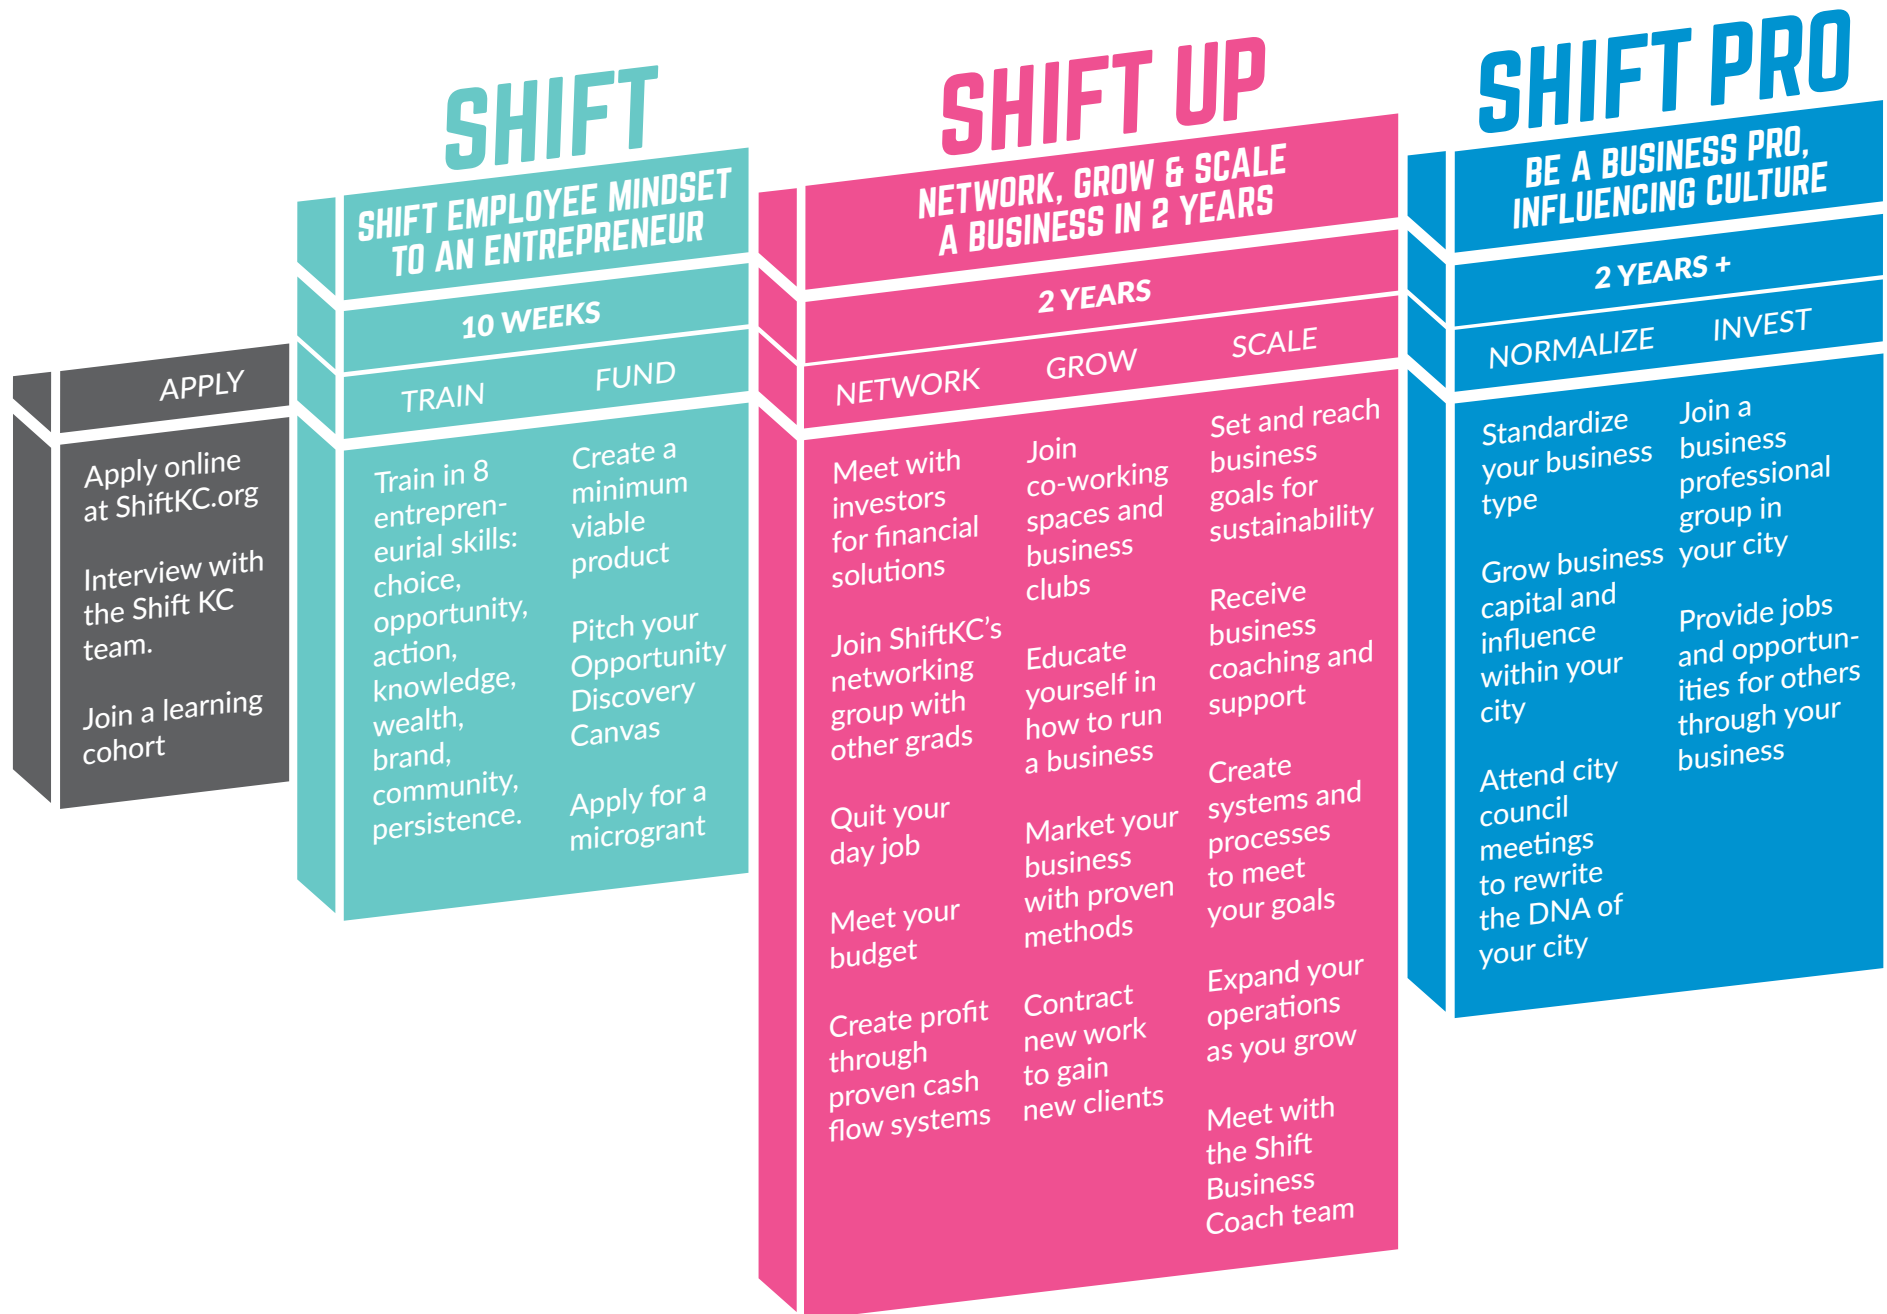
APPLY

Apply online at ShiftKC.org

Interview with the Shift KC team.

Join a learning cohort

SHIFT

SHIFT EMPLOYEE MINDSET TO AN ENTREPRENEUR

10 WEEKS

TRAIN

Train in 8 entrepreneurial skills: choice, opportunity, action, knowledge, wealth, brand, community, persistence.

FUND

Create a minimum viable product

Pitch your Opportunity Discovery Canvas

Apply for a microgrant

SHIFT UP

NETWORK, GROW & SCALE A BUSINESS IN 2 YEARS

2 YEARS

NETWORK

Meet with investors for financial solutions

Join ShiftKC's networking group with other grads

Quit your day job

Meet your budget

Create profit through proven cash flow systems

GROW

Join co-working spaces and business clubs

Educate yourself in how to run a business

Market your business with proven methods

Contract new work to gain new clients

SCALE

Set and reach business goals for sustainability

Receive business coaching and support

Create systems and processes to meet your goals

Expand your operations as you grow

Meet with the Shift Business Coach team

SHIFT PRO

BE A BUSINESS PRO, INFLUENCING CULTURE

2 YEARS +

NORMALIZE

Standardize your business type

Grow business capital and influence within your city

Attend city council meetings to rewrite the DNA of your city

INVEST

Join a business professional group in your city

Provide jobs and opportunities for others through your business